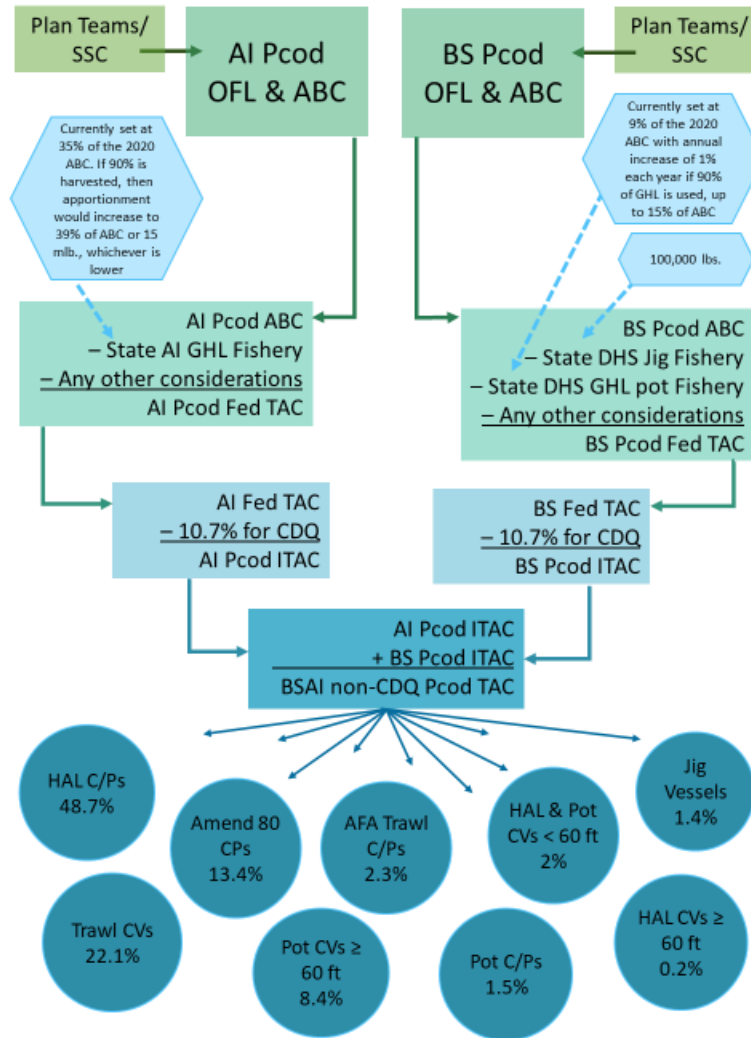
Plan Teams/ SSC

AI Pcod OFL & ABC

BS Pcod OFL & ABC

Plan Teams/ SSC

Currently set at 35% of the 2020 ABC. If 90% is harvested, then apportionment would increase to 39% of ABC or 15 mlb., whichever is lower

Currently set at 9% of the 2020 ABC with annual increase of 1% each year if 90% of GHL is used, up to 15% of ABC

100,000 lbs.

AI Pcod ABC
– State AI GHL Fishery
– Any other considerations
AI Pcod Fed TAC

BS Pcod ABC
– State DHS Jig Fishery
– State DHS GHL pot Fishery
– Any other considerations
BS Pcod Fed TAC

AI Fed TAC
– 10.7% for CDQ
AI Pcod ITAC

BS Fed TAC
– 10.7% for CDQ
BS Pcod ITAC

AI Pcod ITAC
+ BS Pcod ITAC
BSAI non-CDQ Pcod TAC

HAL C/Ps 48.7%

Amend 80 CPs 13.4%

AFA Trawl C/Ps 2.3%

HAL & Pot CVs < 60 ft 2%

Jig Vessels 1.4%

Trawl CVs 22.1%

Pot CVs ≥ 60 ft 8.4%

Pot C/Ps 1.5%

HAL CVs ≥ 60 ft 0.2%